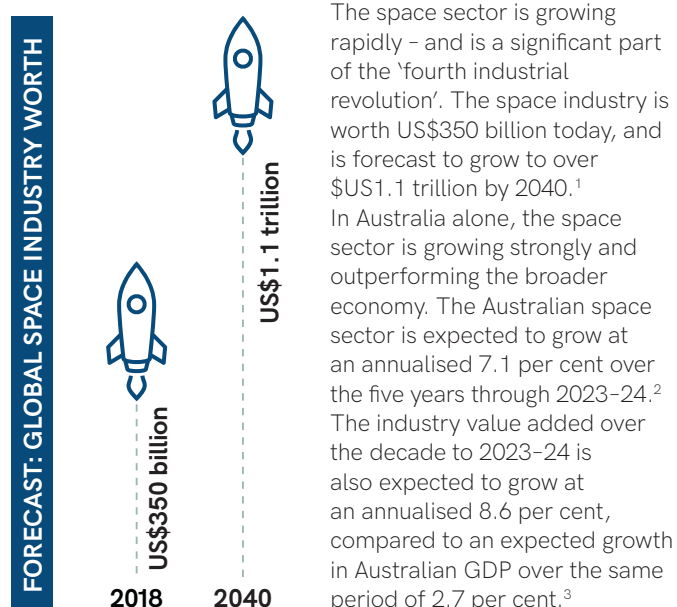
FORECAST: GLOBAL SPACE INDUSTRY WORTH

US$350 billion

2018

US$1.1 trillion

2040

The space sector is growing rapidly – and is a significant part of the 'fourth industrial revolution'. The space industry is worth US$350 billion today, and is forecast to grow to over $US1.1 trillion by 2040.$^1$
In Australia alone, the space sector is growing strongly and outperforming the broader economy. The Australian space sector is expected to grow at an annualised 7.1 per cent over the five years through 2023–24.$^2$
The industry value added over the decade to 2023–24 is also expected to grow at an annualised 8.6 per cent, compared to an expected growth in Australian GDP over the same period of 2.7 per cent.$^3$